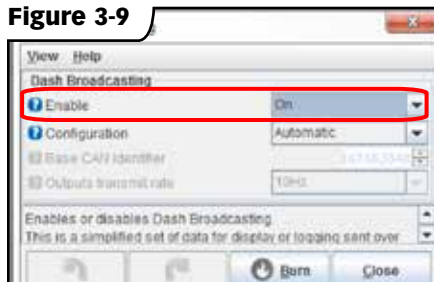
Figure 3-9

View Help

Dash Broadcasting

Enable | On

Configuration | Automatic

Base CAN Identifier | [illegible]

Outputs transmit rate | 10Hz

Enables or disables Dash Broadcasting.
This is a simplified set of data for display or logging sent over

Burn

Close